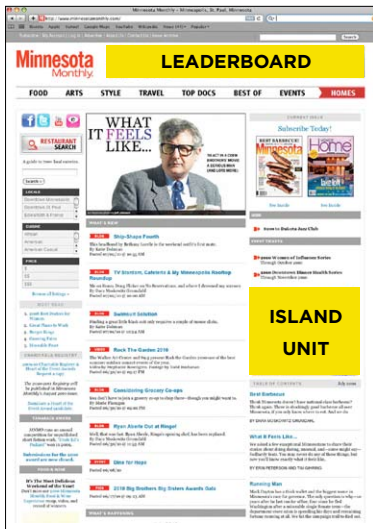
Minnesota Monthly • Minneapolis, St. Paul, Minnesota

Minnesota Monthly

LEADERBOARD

FOOD ARTS STYLE TRAVEL TOP DOCS BEST OF EVENTS HOMES

RESTAURANT SEARCH

WHAT IT FEELS LIKE...

Subscribe Today!

ISLAND UNIT

Ship-Shape Fourth

TV Stations, Caterers & My Minnesota Rooftop Roundup

Seafood Solution

Rock The Garden 2010

Considering Grocery Co-ops

Ryan Alerts Out at Niagra!

Bikes for Hope

2010 Big Brothers Big Sisters Awards Gala

Best Barbecue

What It Feels Like...

Running Man